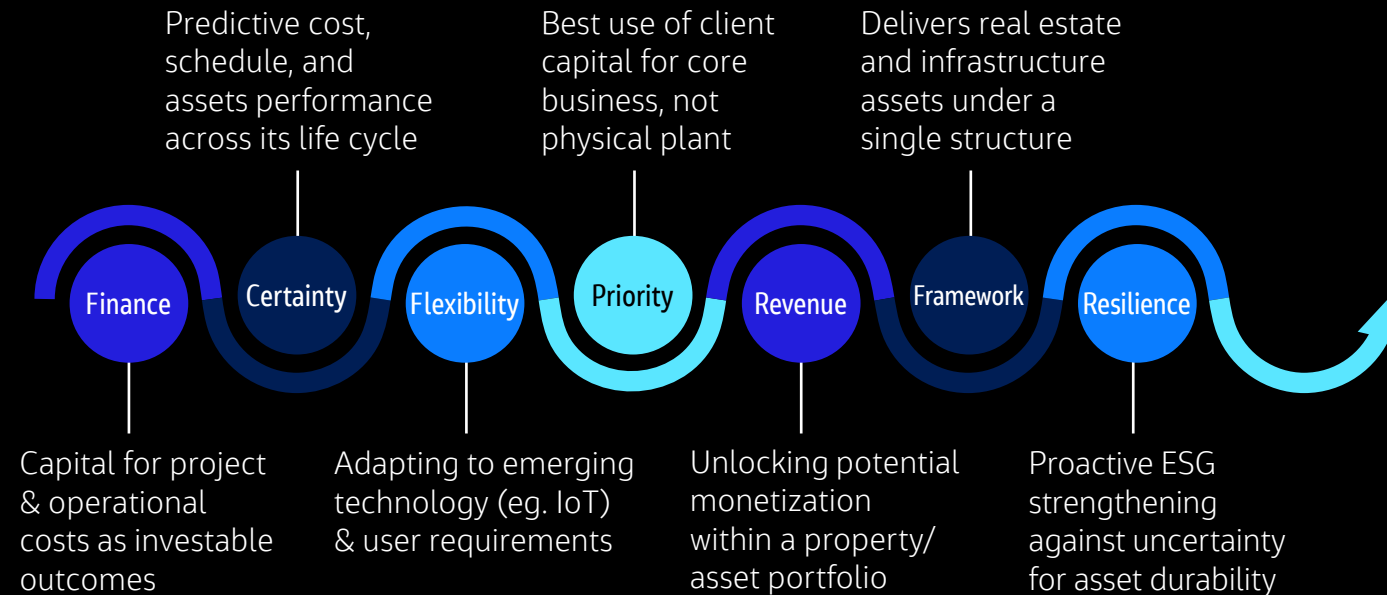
Predictive cost, schedule, and assets performance across its life cycle

Best use of client capital for core business, not physical plant

Delivers real estate and infrastructure assets under a single structure

Finance

Certainty

Flexibility

Priority

Revenue

Framework

Resilience

Capital for project & operational costs as investable outcomes

Adapting to emerging technology (eg. IoT) & user requirements

Unlocking potential monetization within a property/ asset portfolio

Proactive ESG strengthening against uncertainty for asset durability